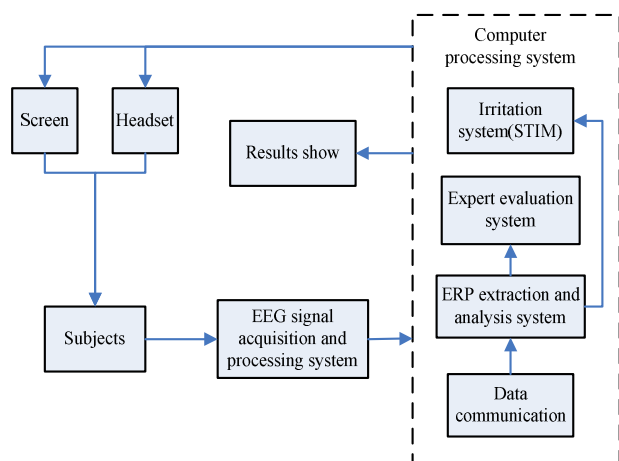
Computer processing system

Screen

Headset

Irritation system(STIM)

Results show

Expert evaluation system

ERP extraction and analysis system

Subjects

EEG signal acquisition and processing system

Data communication